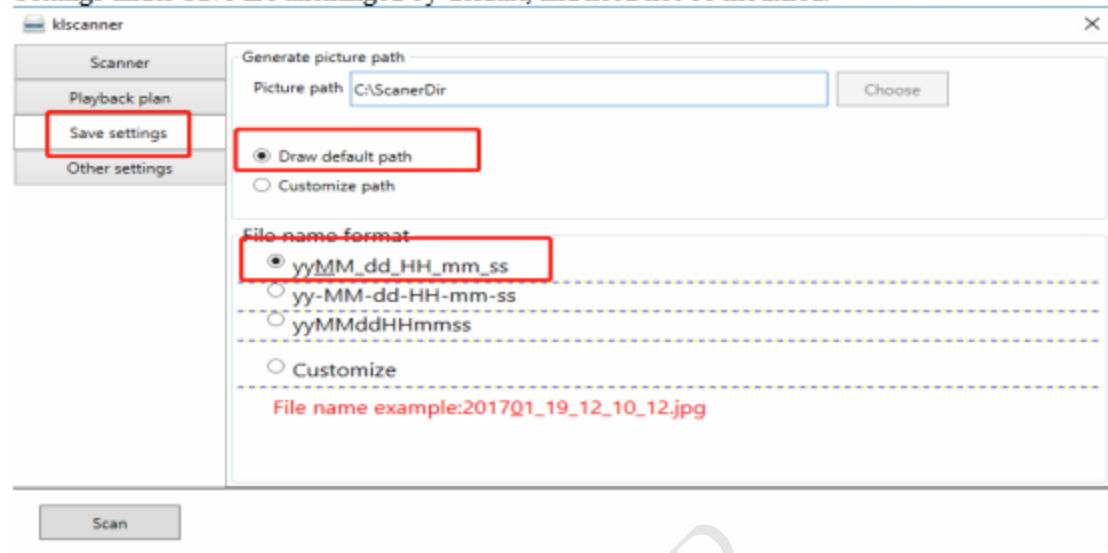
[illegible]

klscanner

×

Scanner

Playback plan

Save settings

Other settings

Generate picture path

Picture path C:\ScanerDir

Choose

Draw default path

Customize path

File name format

yyMM_dd_HH_mm_ss

yy-MM-dd-HH-mm-ss

yyMMddHHmmss

Customize

File name example:201701_19_12_10_12.jpg

Scan